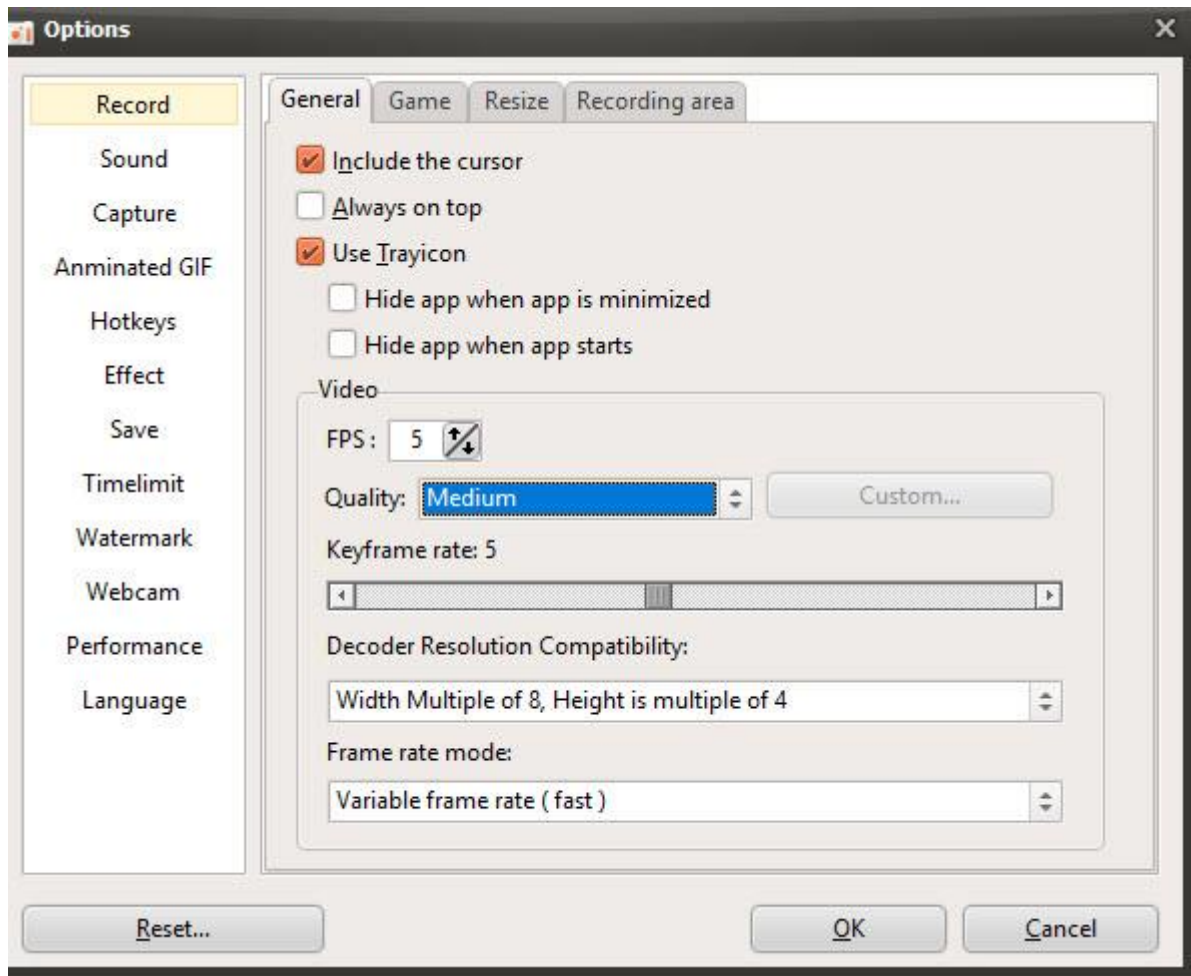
Options

Record
Sound
Capture
Anminated GIF
Hotkeys
Effect
Save
Timelimit
Watermark
Webcam
Performance
Language

General | Game | Resize | Recording area

Include the cursor
Always on top
Use Trayicon
Hide app when app is minimized
Hide app when app starts

Video
FPS : 5
Quality: Medium
Custom...
Keyframe rate: 5
Decoder Resolution Compatibility:
Width Multiple of 8, Height is multiple of 4
Frame rate mode:
Variable frame rate ( fast )

Reset...
OK
Cancel